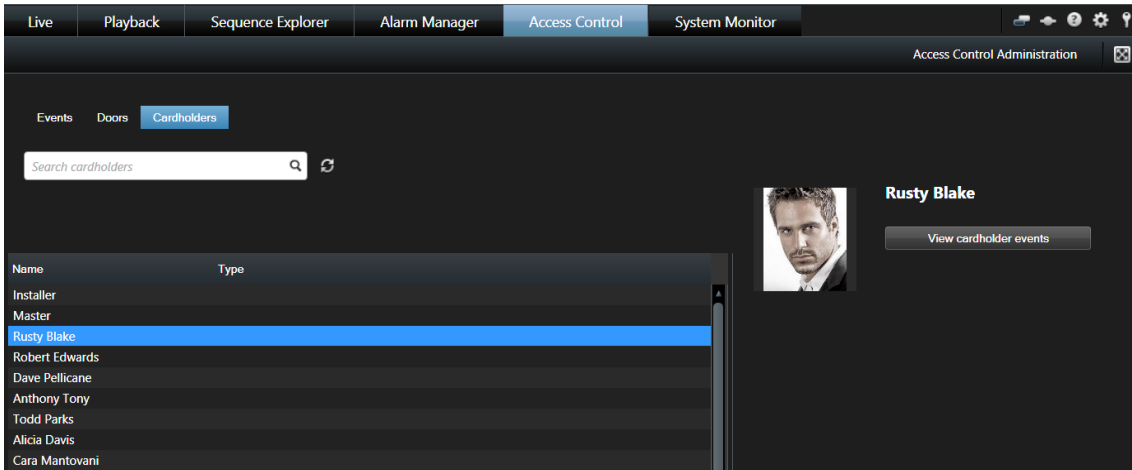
Live Playback Sequence Explorer Alarm Manager Access Control System Monitor

Access Control Administration

Events Doors Cardholders

Search cardholders

| Name | Type |
|---|---|
| Installer | |
| Master | |
| Rusty Blake | |
| Robert Edwards | |
| Dave Pellicane | |
| Anthony Tony | |
| Todd Parks | |
| Alicia Davis | |
| Cara Mantovani | |

Rusty Blake

View cardholder events